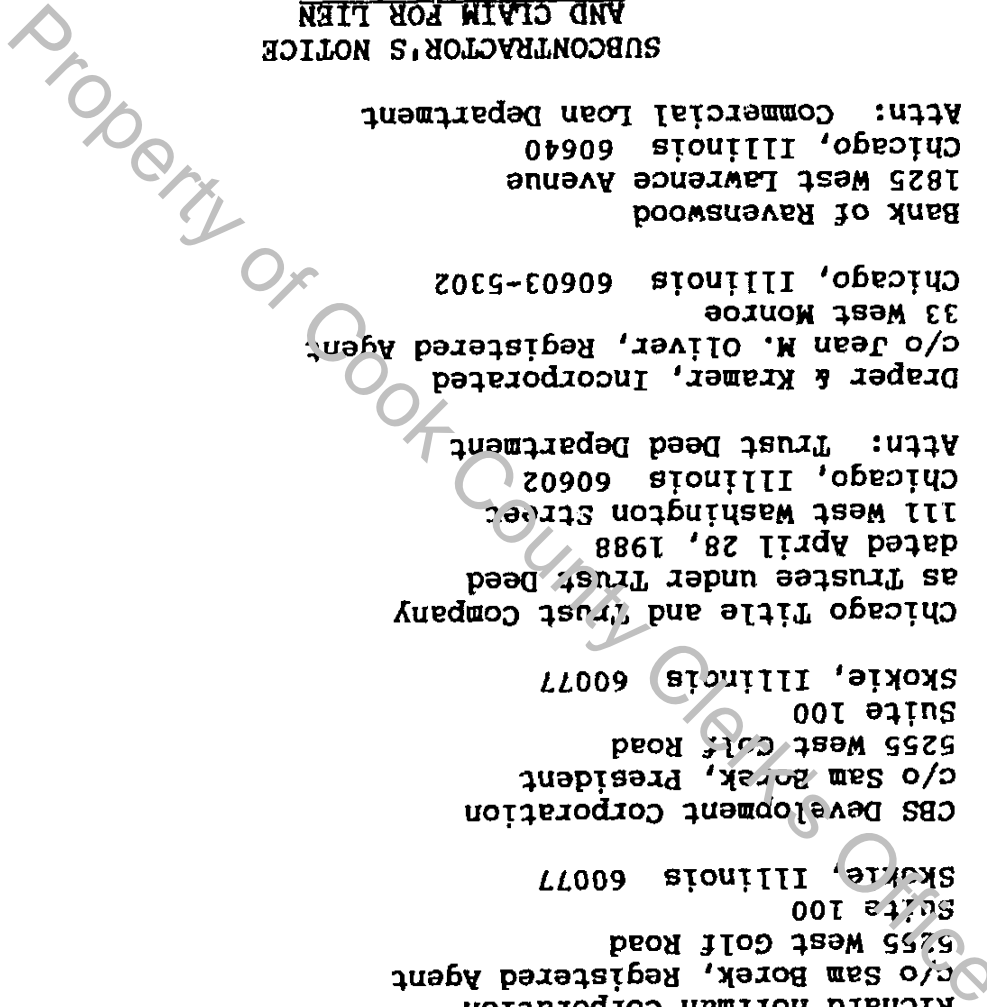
SUBCONTRACTOR'S NOTICE
AND CLAIM FOR LIEN

Attn: Commercial Loan Department
Chicago, Illinois 60640
1825 West Lawrence Avenue
Bank of Ravenswood

Chicago, Illinois 60603-5302
33 West Monroe
c/o Jean M. Oliver, Registered Agent
Draper & Kramer, Incorporated

Attn: Trust Deed Department
Chicago, Illinois 60602
111 West Washington Street
dated April 28, 1988
as Trustee under Trust Deed
Chicago Title and Trust Company

Skokie, Illinois 60077
Suite 100
5255 West Golf Road
c/o Sam Borek, President
CBS Development Corporation

Skokie, Illinois 60077
Suite 100
5255 West Golf Road
c/o Sam Borek, Registered Agent
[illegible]

Property of Cook County Clerk's Office